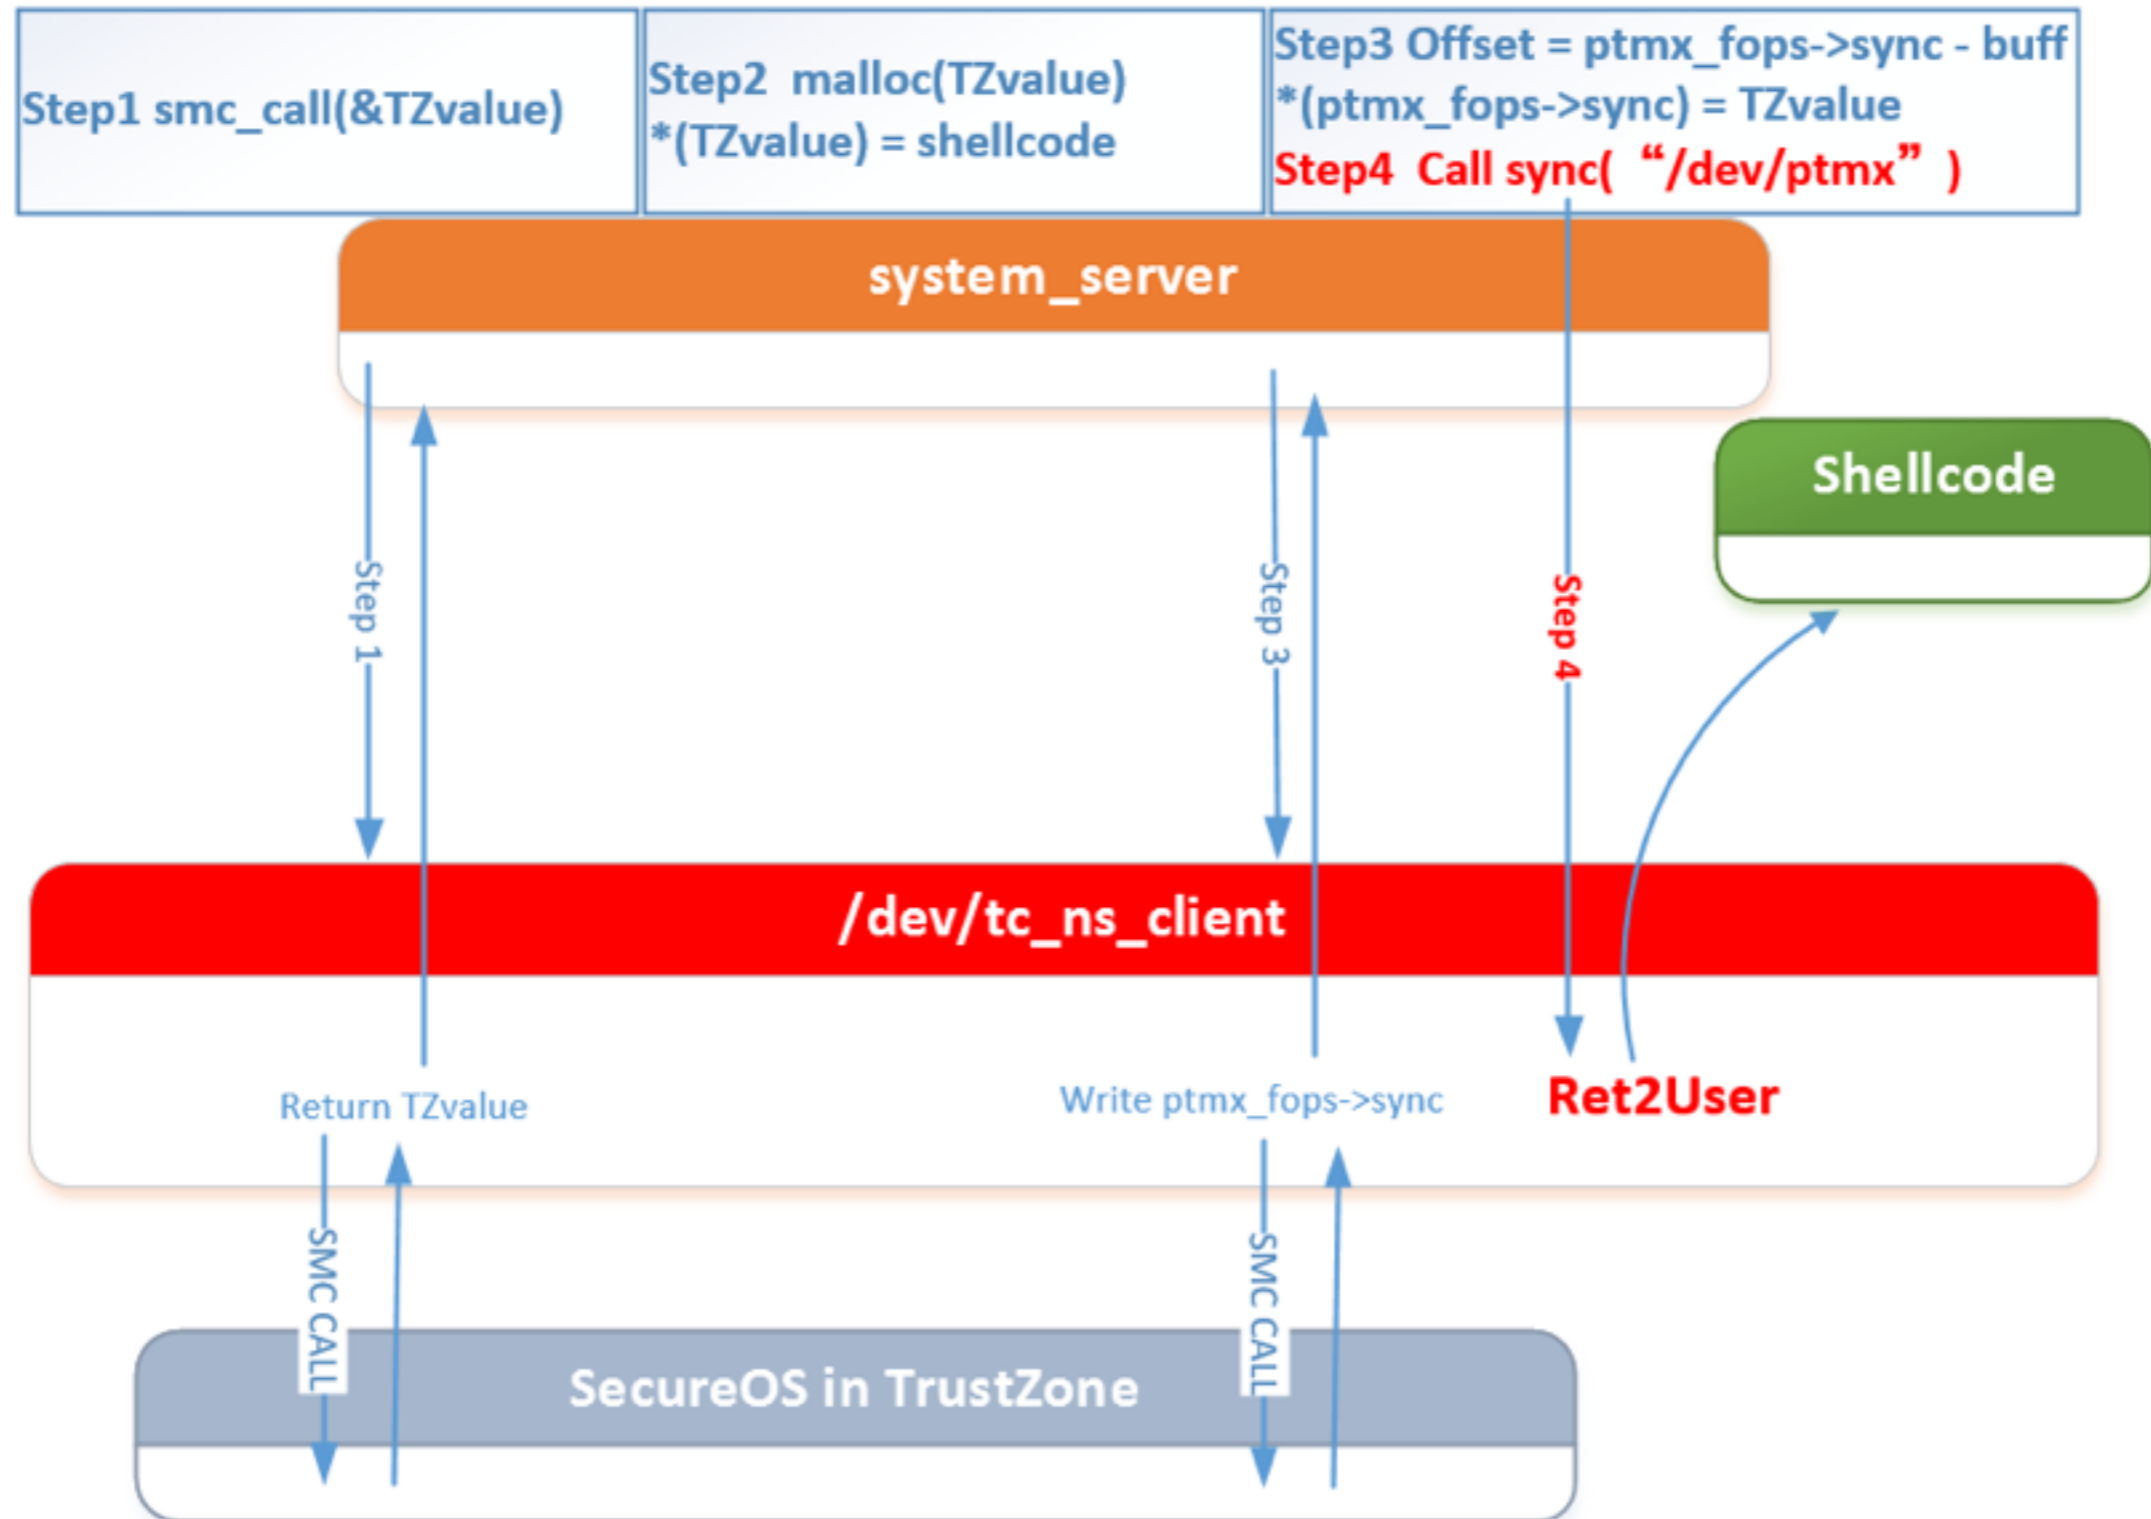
Step1 smc_call(&TZvalue)

Step2 malloc(TZvalue)
*(TZvalue) = shellcode

Step3 Offset = ptmx_fops->sync - buff
*(ptmx_fops->sync) = TZvalue
Step4 Call sync( “/dev/ptmx” )

system_server

Shellcode

Step 1

Step 3

Step 4

/dev/tc_ns_client

Return TZvalue

Write ptmx_fops->sync

Ret2User

SMC CALL

SMC CALL

SecureOS in TrustZone